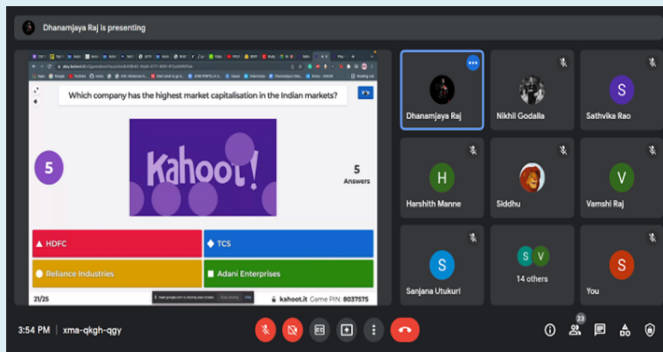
Dhanamjaya Raj is presenting

Which company has the highest market capitalisation in the Indian markets?

5

Kahoot!

5
Answers

HDFC
TCS
Reliance Industries
Adani Enterprises

21/25

kahoot.it Game PIN: 8037575

Dhanamjaya Raj
Nikhil Godalla
S
Sathvika Rao
H
Harshith Manne
Siddhu
V
Vamshi Raj
S
Sanjana Utukuri
S V
14 others
S
You

3:54 PM | xma-qkgh-qgy

23